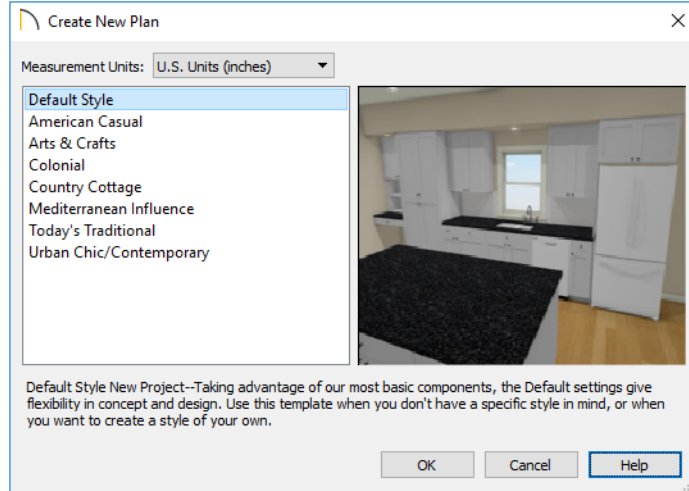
Create New Plan

Measurement Units: U.S. Units (inches)

Default Style
American Casual
Arts & Crafts
Colonial
Country Cottage
Mediterranean Influence
Today's Traditional
Urban Chic/Contemporary

Default Style New Project--Taking advantage of our most basic components, the Default settings give flexibility in concept and design. Use this template when you don't have a specific style in mind, or when you want to create a style of your own.

OK
Cancel
Help